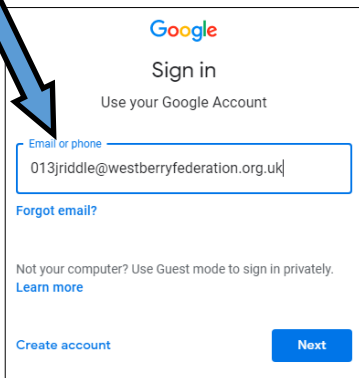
Google

Sign in

Use your Google Account

Email or phone

013jriddle@westberryfederation.org.uk

Forgot email?

Not your computer? Use Guest mode to sign in privately.
Learn more

Create account

Next